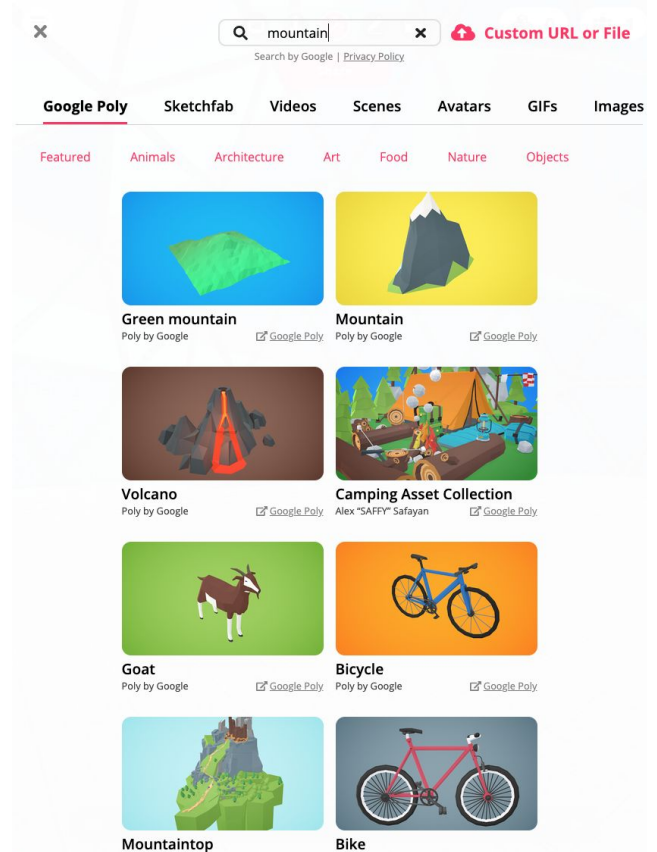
mountain

Custom URL or File

Search by Google | Privacy Policy

Google Poly Sketchfab Videos Scenes Avatars GIFs Images

Featured Animals Architecture Art Food Nature Objects

Green mountain
Poly by Google
Google Poly

Mountain
Poly by Google
Google Poly

Volcano
Poly by Google
Google Poly

Camping Asset Collection
Alex "SAFFY" Safayan
Google Poly

Goat
Poly by Google
Google Poly

Bicycle
Poly by Google
Google Poly

Mountaintop

Bike